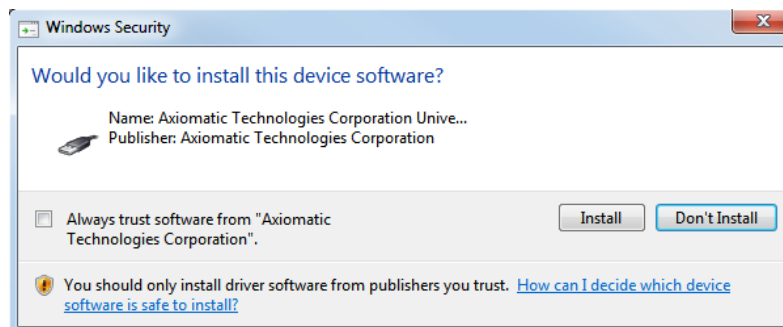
Windows Security

Would you like to install this device software?

Name: Axiomatic Technologies Corporation Unive...
Publisher: Axiomatic Technologies Corporation

Always trust software from "Axiomatic Technologies Corporation".

Install

Don't Install

You should only install driver software from publishers you trust. How can I decide which device software is safe to install?